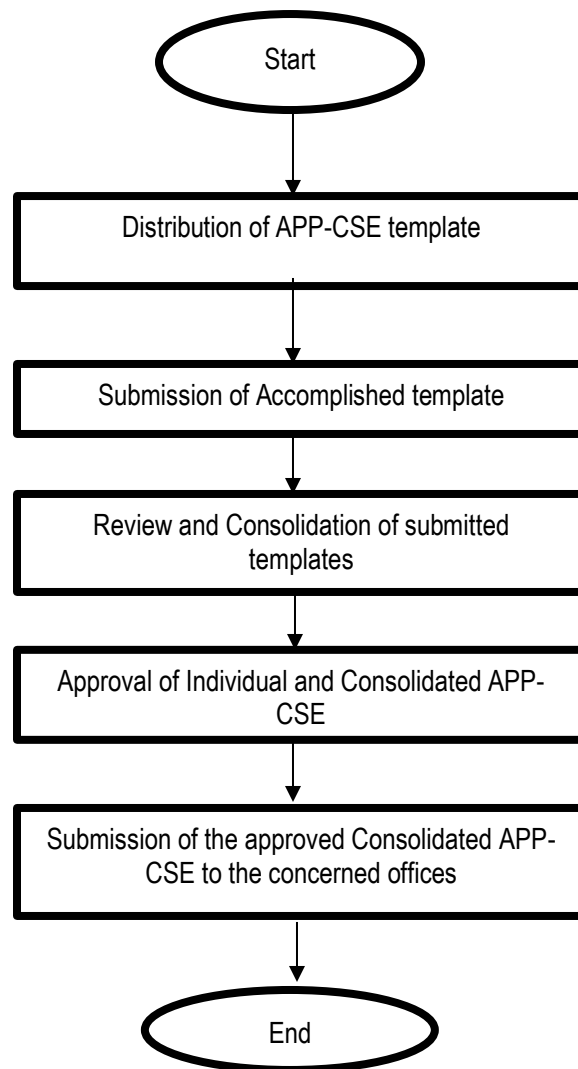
Start

Distribution of APP-CSE template

Submission of Accomplished template

Review and Consolidation of submitted templates

Approval of Individual and Consolidated APP-CSE

Submission of the approved Consolidated APP-CSE to the concerned offices

End